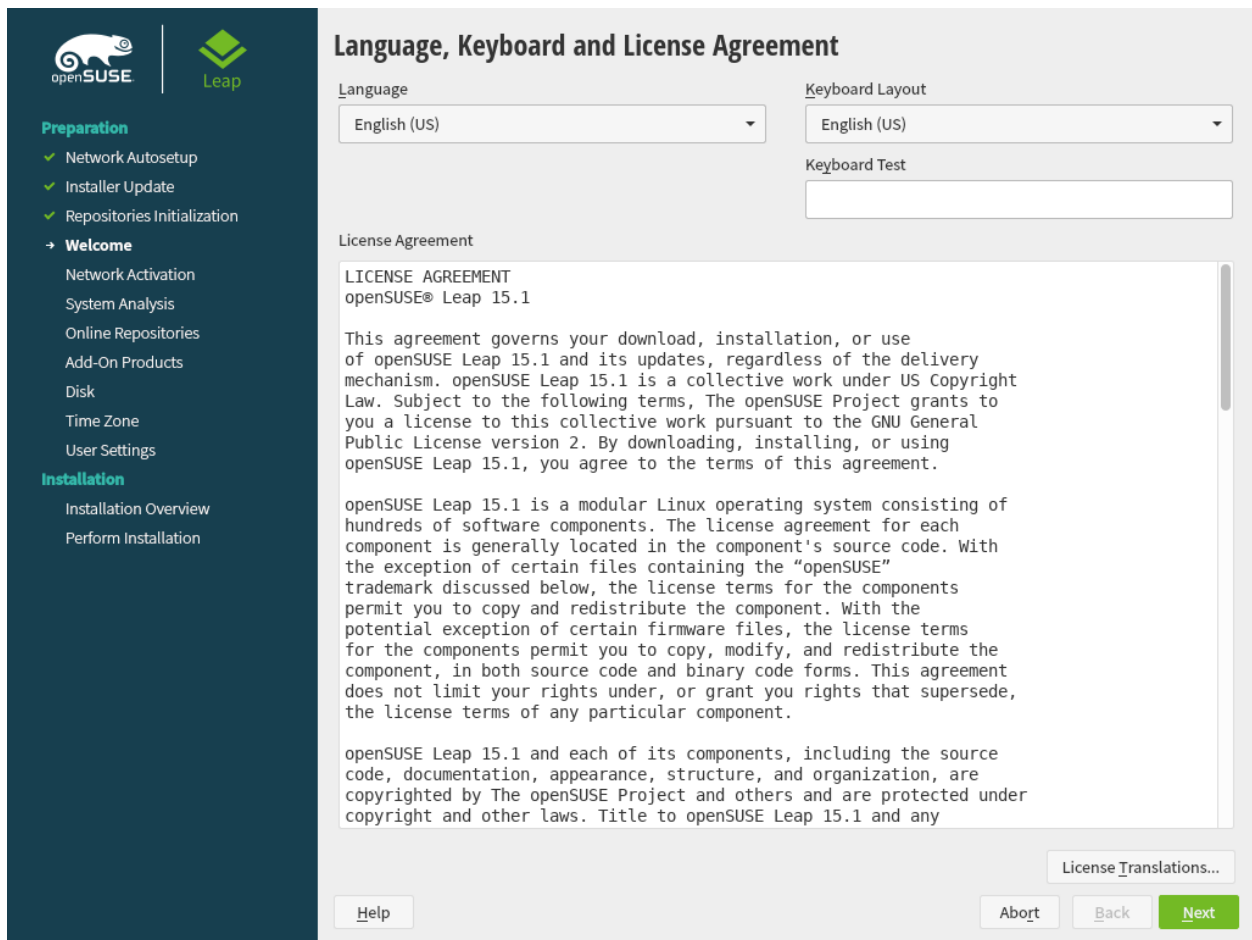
openSUSE

Leap

Preparation
✔ Network Autosetup
✔ Installer Update
✔ Repositories Initialization
→ Welcome
Network Activation
System Analysis
Online Repositories
Add-On Products
Disk
Time Zone
User Settings
Installation
Installation Overview
Perform Installation

Language, Keyboard and License Agreement

Language
English (US)

Keyboard Layout
English (US)

Keyboard Test

License Agreement

LICENSE AGREEMENT
openSUSE® Leap 15.1

This agreement governs your download, installation, or use of openSUSE Leap 15.1 and its updates, regardless of the delivery mechanism. openSUSE Leap 15.1 is a collective work under US Copyright Law. Subject to the following terms, The openSUSE Project grants to you a license to this collective work pursuant to the GNU General Public License version 2. By downloading, installing, or using openSUSE Leap 15.1, you agree to the terms of this agreement.

openSUSE Leap 15.1 is a modular Linux operating system consisting of hundreds of software components. The license agreement for each component is generally located in the component's source code. With the exception of certain files containing the “openSUSE” trademark discussed below, the license terms for the components permit you to copy and redistribute the component. With the potential exception of certain firmware files, the license terms for the components permit you to copy, modify, and redistribute the component, in both source code and binary code forms. This agreement does not limit your rights under, or grant you rights that supersede, the license terms of any particular component.

openSUSE Leap 15.1 and each of its components, including the source code, documentation, appearance, structure, and organization, are copyrighted by The openSUSE Project and others and are protected under copyright and other laws. Title to openSUSE Leap 15.1 and any

License Translations...

Help

Abort

Back

Next